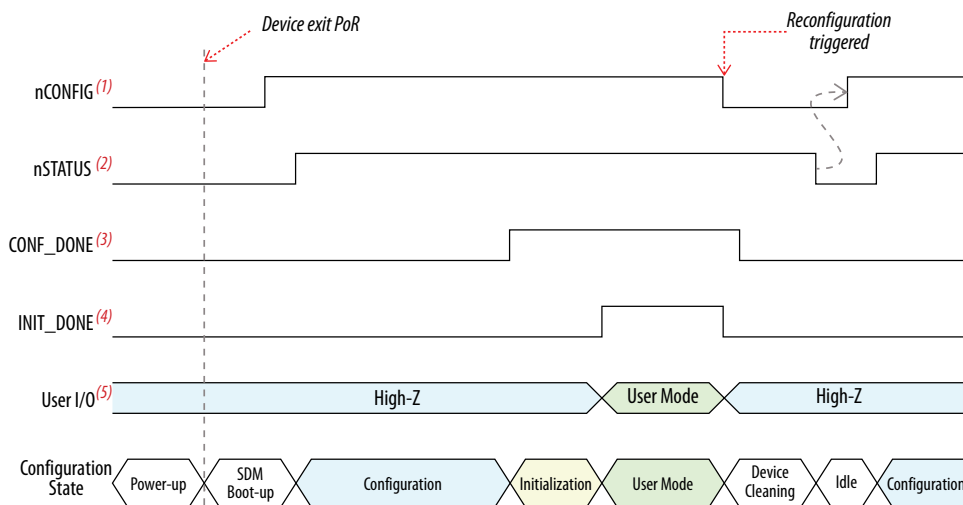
Device exit PoR

Reconfiguration triggered

nCONFIG $^{(1)}$

nSTATUS $^{(2)}$

CONF_DONE $^{(3)}$

INIT_DONE $^{(4)}$

User I/O $^{(5)}$

High-Z

User Mode

High-Z

Configuration State

Power-up

SDM Boot-up

Configuration

Initialization

User Mode

Device Cleaning

Idle

Configuration